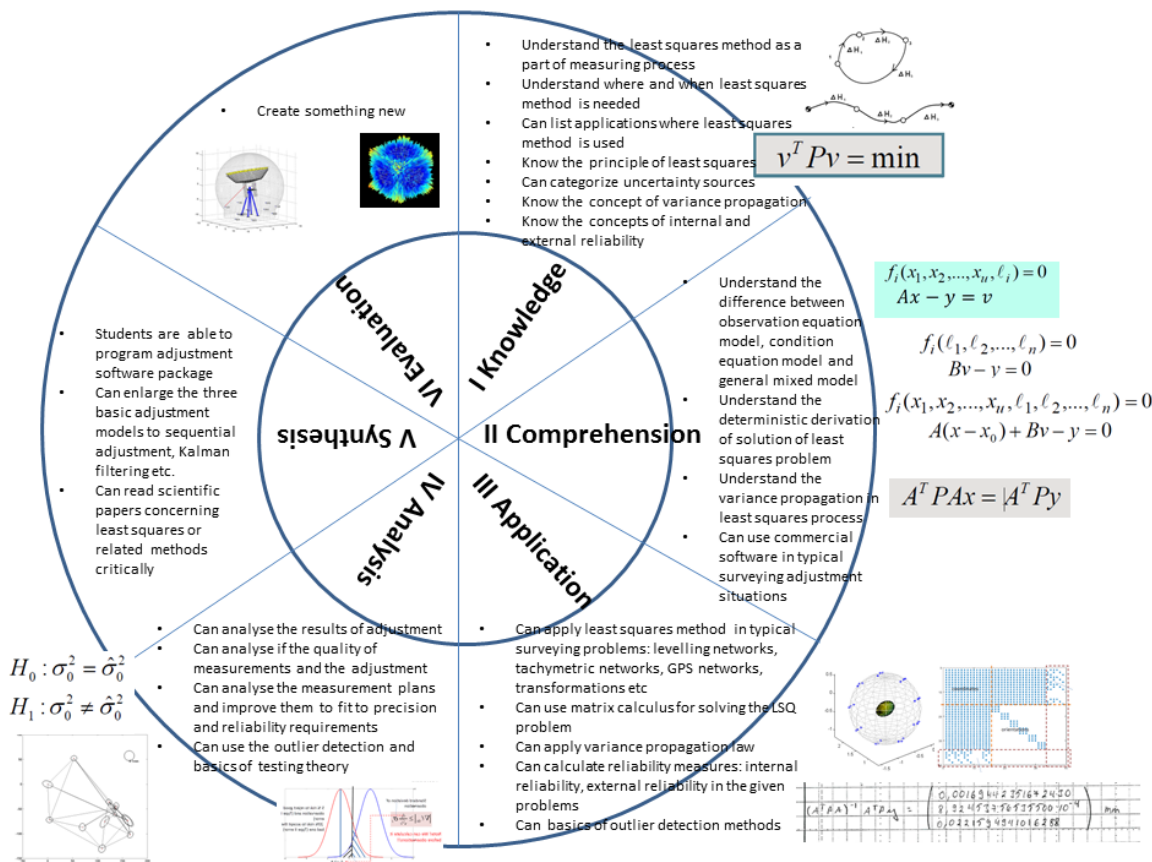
- Create something new

- Understand the least squares method as a part of measuring process
- Understand where and when least squares method is needed
- Can list applications where least squares method is used
- Know the principle of least squares
- Can categorize uncertainty sources
- Know the concept of variance propagation
- Know the concepts of internal and external reliability

$\Delta H_1$ $\Delta H_2$ $\Delta H_3$

$v^T Pv = \min$

VI Evaluation

I Knowledge

V Synthesis

II Comprehension

IV Analysis

III Application

- Students are able to program adjustment software package
- Can enlarge the three basic adjustment models to sequential adjustment, Kalman filtering etc.
- Can read scientific papers concerning least squares or related methods critically

- Understand the difference between observation equation model, condition equation model and general mixed model
- Understand the deterministic derivation of solution of least squares problem
- Understand the variance propagation in least squares process
- Can use commercial software in typical surveying adjustment situations

$f_i(x_1, x_2, ..., x_u, \ell_i) = 0$
$Ax - y = v$

$f_i(\ell_1, \ell_2, ..., \ell_n) = 0$
$Bv - y = 0$

$f_i(x_1, x_2, ..., x_u, \ell_1, \ell_2, ..., \ell_n) = 0$
$A(x - x_0) + Bv - y = 0$

$A^T PAx = A^T Py$

- Can analyse the results of adjustment
- Can analyse if the quality of measurements and the adjustment
- Can analyse the measurement plans and improve them to fit to precision and reliability requirements
- Can use the outlier detection and basics of testing theory

$H_0 : \sigma_0^2 = \hat{\sigma}_0^2$
$H_1 : \sigma_0^2 \neq \hat{\sigma}_0^2$

- Can apply least squares method in typical surveying problems: levelling networks, tachymetric networks, GPS networks, transformations etc
- Can use matrix calculus for solving the LSQ problem
- Can apply variance propagation law
- Can calculate reliability measures: internal reliability, external reliability in the given problems
- Can basics of outlier detection methods

$(A^T PA)^{-1} A^T PA =$ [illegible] mm